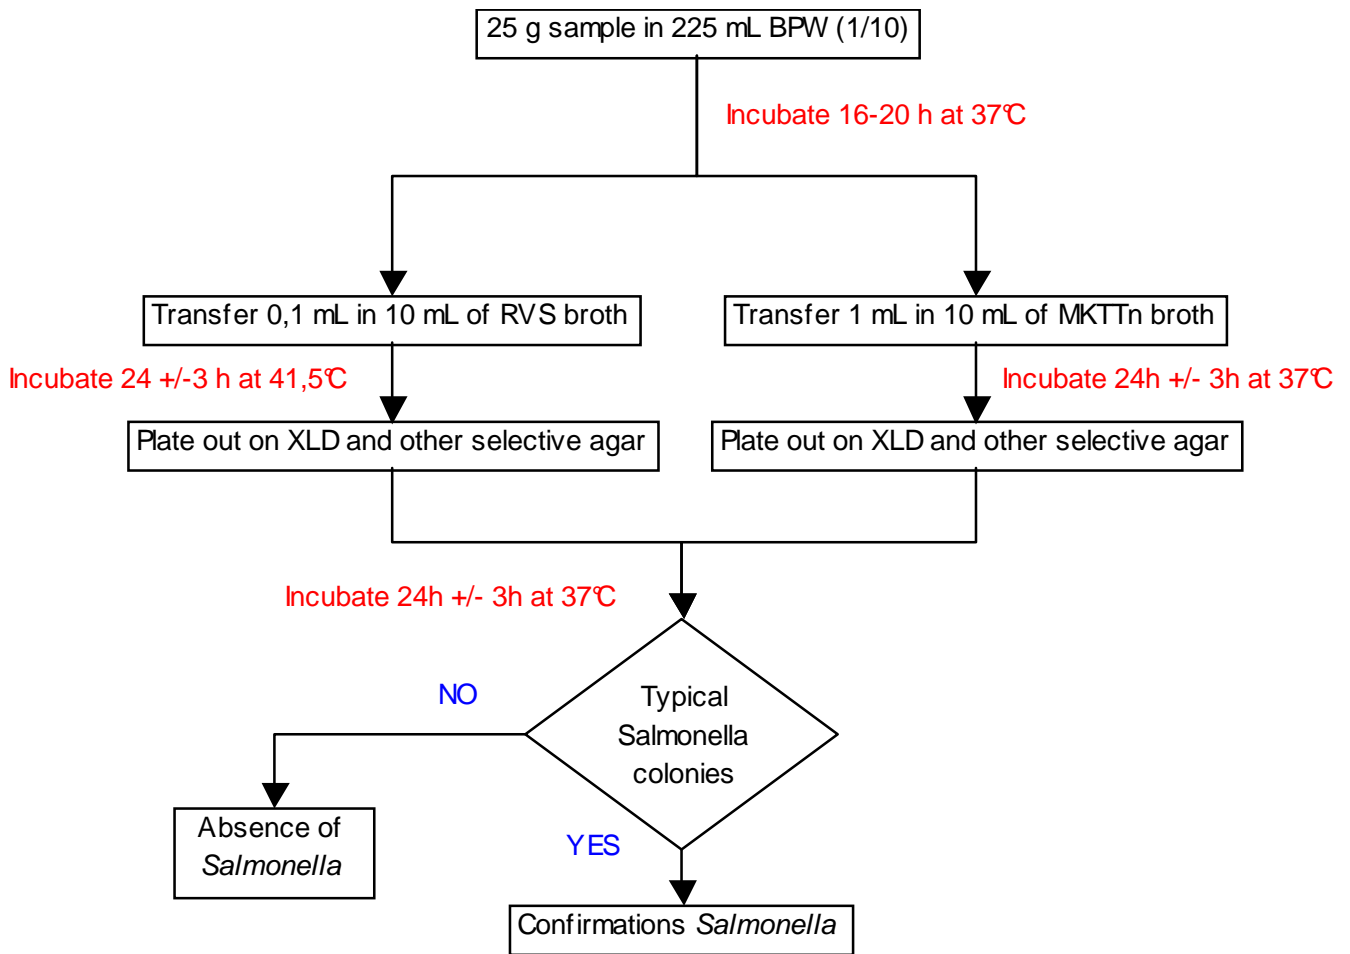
25 g sample in 225 mL BPW (1/10)

Incubate 16-20 h at 37℃

Transfer 0,1 mL in 10 mL of RVS broth

Incubate 24 +/-3 h at 41,5℃

Plate out on XLD and other selective agar

Transfer 1 mL in 10 mL of MKTTn broth

Incubate 24h +/- 3h at 37℃

Plate out on XLD and other selective agar

Incubate 24h +/- 3h at 37℃

Typical Salmonella colonies

NO

Absence of *Salmonella*

YES

Confirmations *Salmonella*